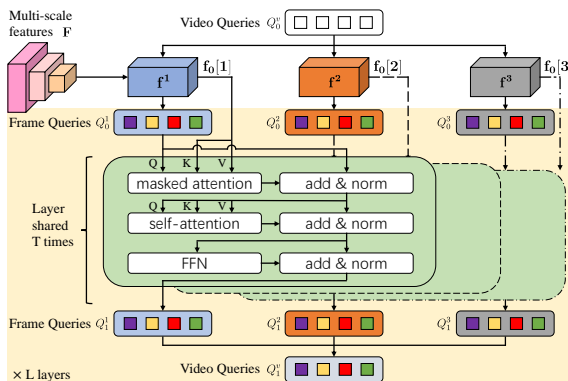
Multi-scale features $\mathbf{F}$

Video Queries $Q_0^v$

$\mathbf{f^1}$ $\mathbf{f_0[1]}$

$\mathbf{f^2}$ $\mathbf{f_0[2]}$

$\mathbf{f^3}$ $\mathbf{f_0[3}$

Frame Queries $Q_0^1$

$Q_0^2$

$Q_0^3$

Q K V

masked attention

add & norm

Layer shared T times

Q K V

self-attention

add & norm

FFN

add & norm

Frame Queries $Q_1^1$

$Q_1^2$

$Q_1^3$

× L layers

Video Queries $Q_1^v$